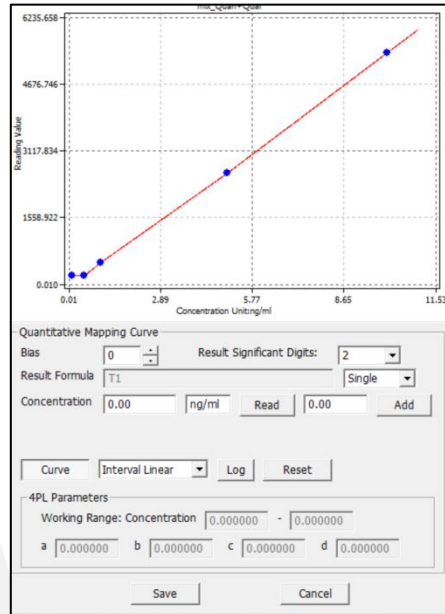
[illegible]

6235.658

4676.746

3117.834

1558.922

0.010

Reading Value

0.01

2.89

5.77

8.65

11.53

Concentration Unit:ng/ml

Quantitative Mapping Curve

Bias
0

Result Significant Digits:
2

Result Formula
T1

Single

Concentration
0.00
ng/ml
Read
0.00
Add

Curve
Interval Linear
Log
Reset

4PL Parameters

Working Range: Concentration
0.000000
-
0.000000

a
0.000000
b
0.000000
c
0.000000
d
0.000000

Save
Cancel